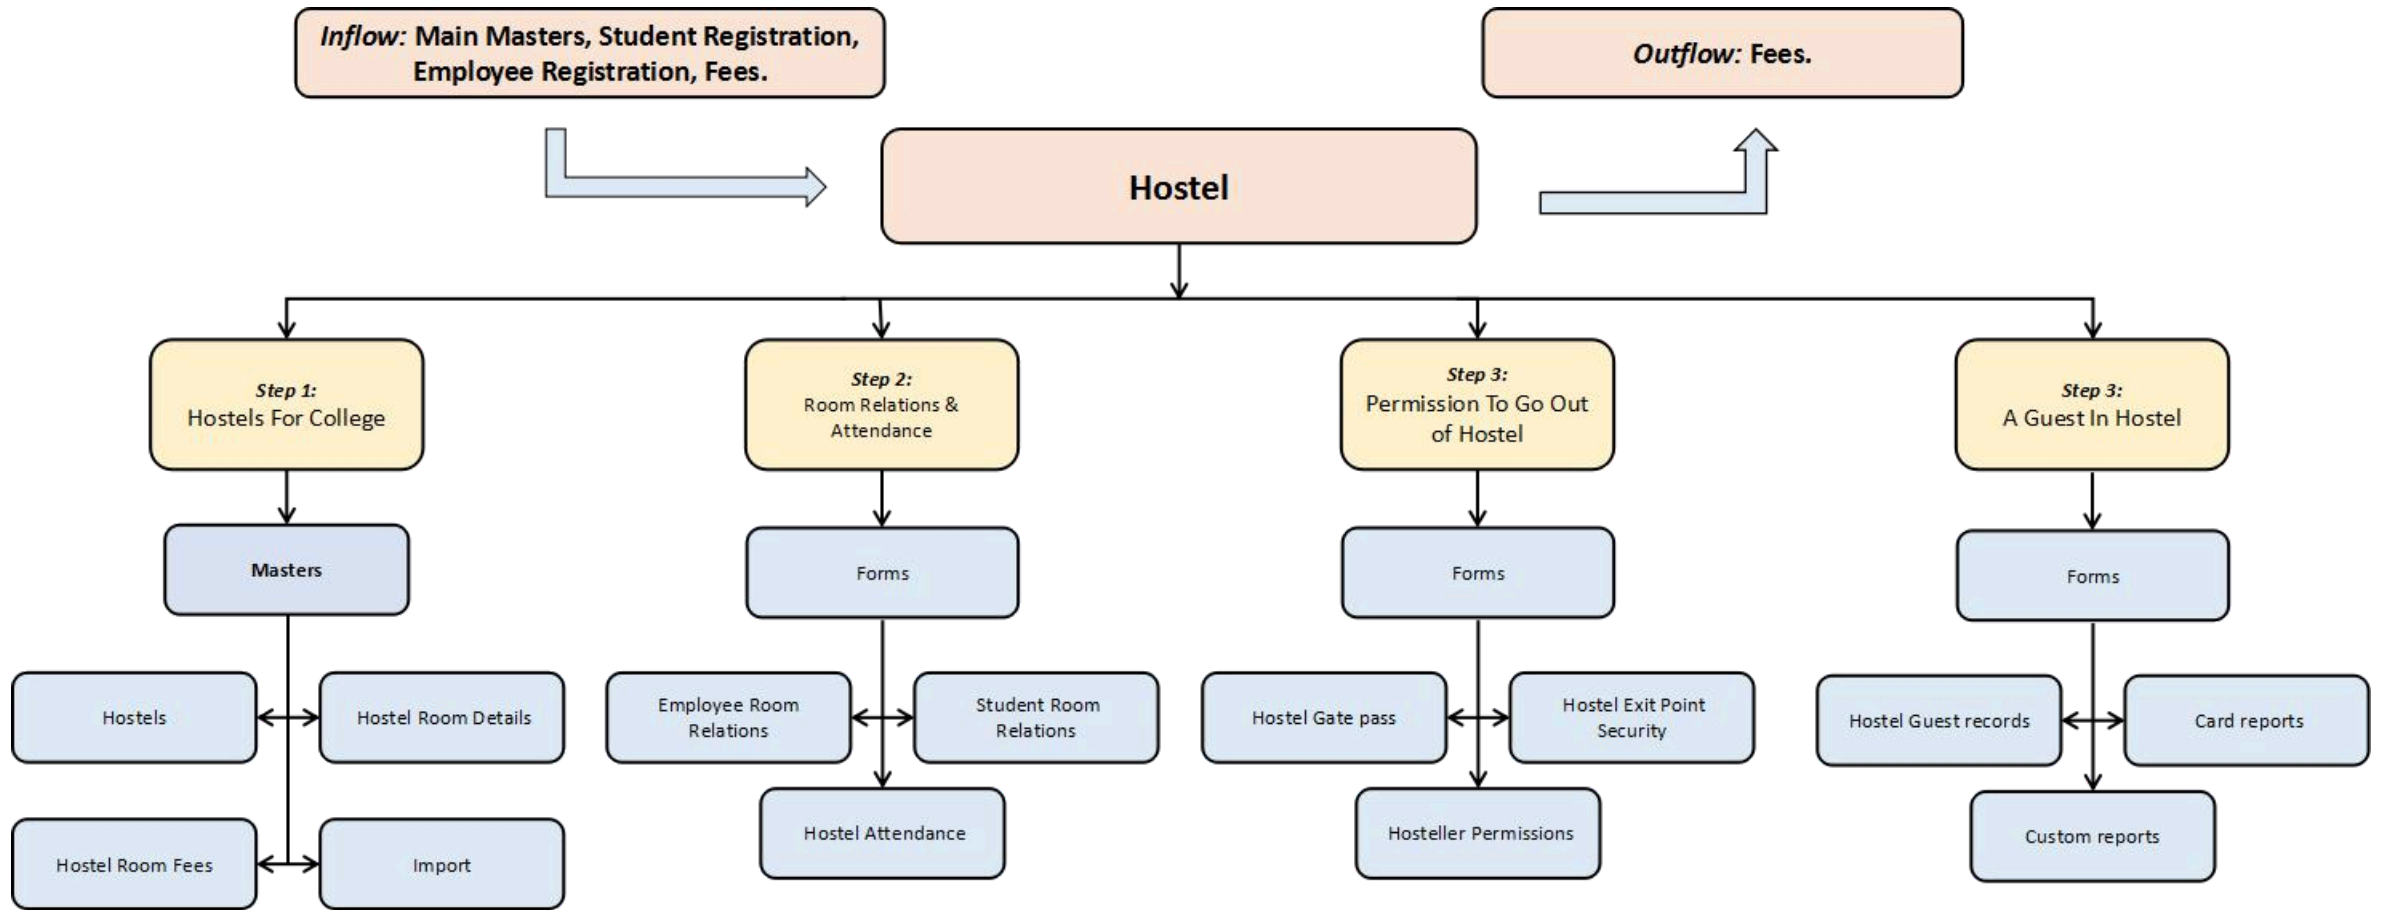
Inflow: Main Masters, Student Registration, Employee Registration, Fees.

Outflow: Fees.

Hostel

Step 1:
Hostels For College

Masters

Hostels

Hostel Room Details

Hostel Room Fees

Import

Step 2:
Room Relations & Attendance

Forms

Employee Room Relations

Student Room Relations

Hostel Attendance

Step 3:
Permission To Go Out of Hostel

Forms

Hostel Gate pass

Hostel Exit Point Security

Hosteller Permissions

Step 3:
A Guest In Hostel

Forms

Hostel Guest records

Card reports

Custom reports